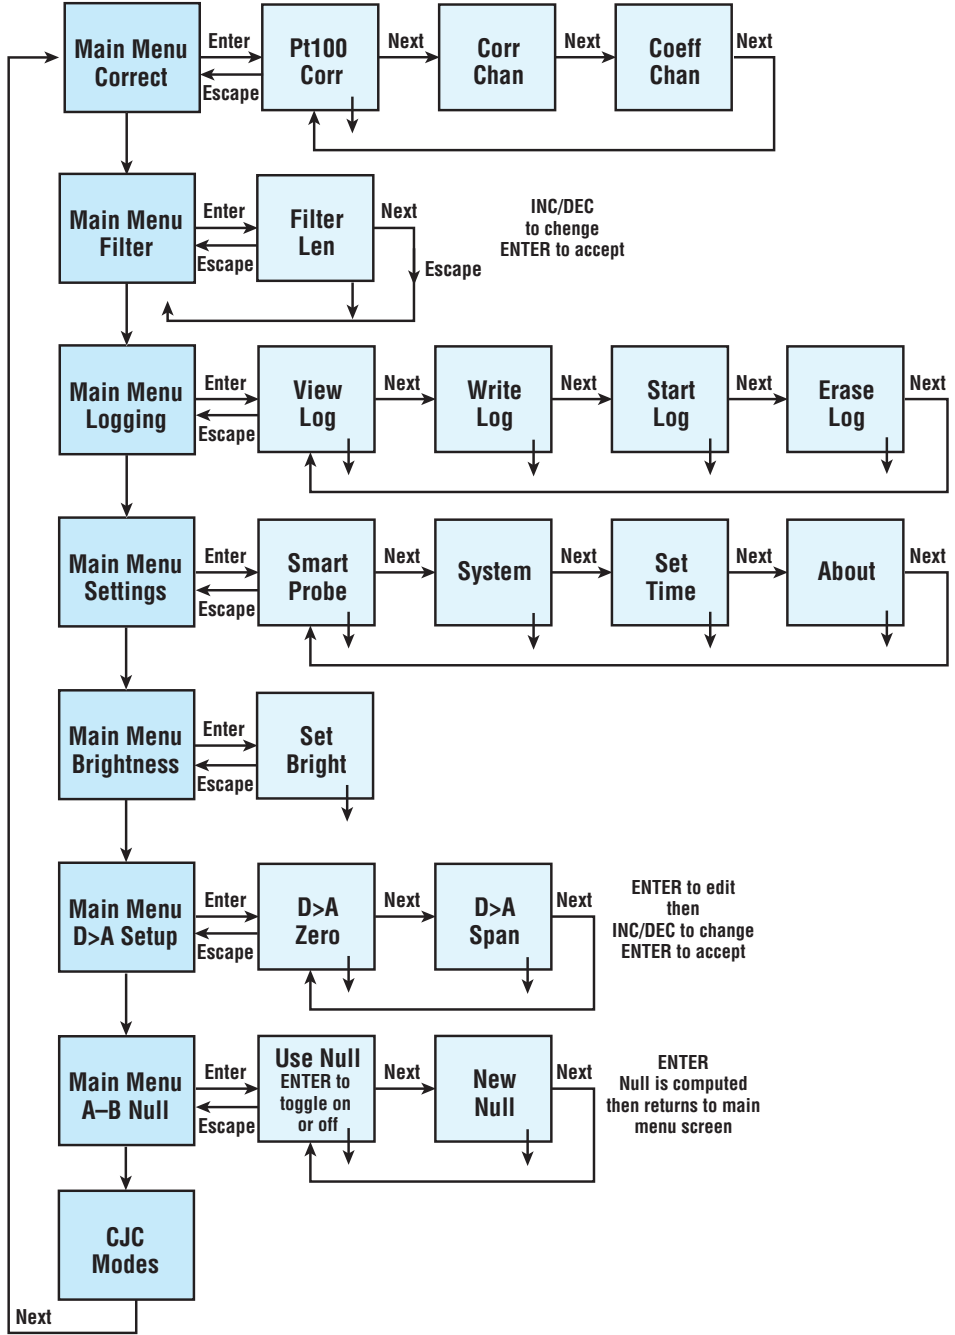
Main Menu Correct
Enter
Escape
Pt100 Corr
Next
Corr Chan
Next
Coeff Chan
Next

Main Menu Filter
Enter
Escape
Filter Len
Next
Escape
INC/DEC to chenge ENTER to accept

Main Menu Logging
Enter
Escape
View Log
Next
Write Log
Next
Start Log
Next
Erase Log
Next

Main Menu Settings
Enter
Escape
Smart Probe
Next
System
Next
Set Time
Next
About
Next

Main Menu Brightness
Enter
Escape
Set Bright

Main Menu D>A Setup
Enter
Escape
D>A Zero
Next
D>A Span
Next
ENTER to edit then INC/DEC to change ENTER to accept

Main Menu A–B Null
Enter
Escape
Use Null ENTER to toggle on or off
Next
New Null
Next
ENTER Null is computed then returns to main menu screen

CJC Modes
Next